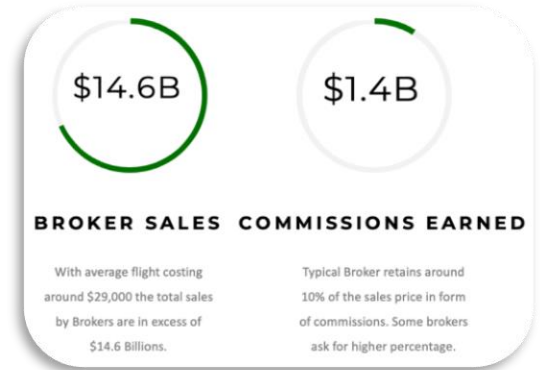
$14.6B

BROKER SALES

With average flight costing around $29,000 the total sales by Brokers are in excess of $14.6 Billions.

$1.4B

COMMISSIONS EARNED

Typical Broker retains around 10% of the sales price in form of commissions. Some brokers ask for higher percentage.